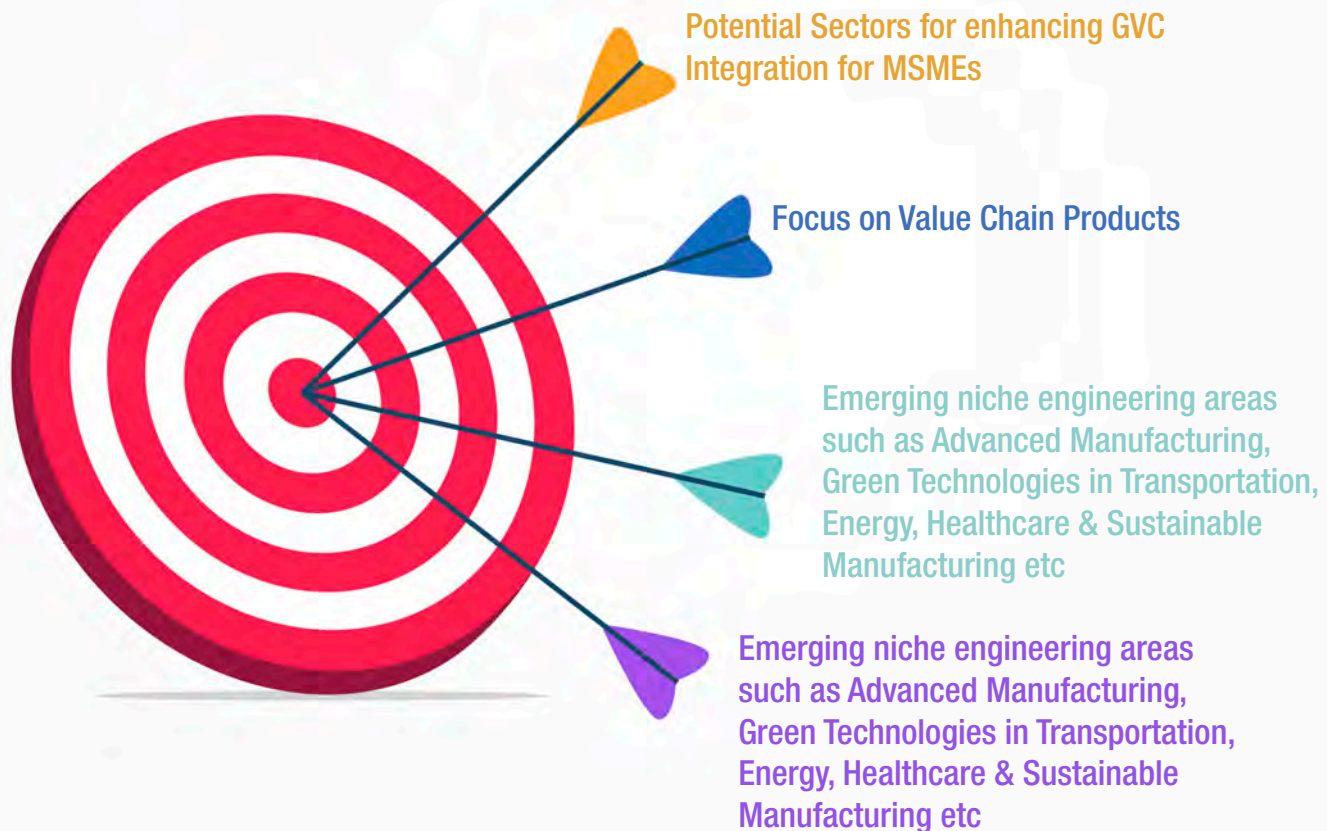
Potential Sectors for enhancing GVC Integration for MSMEs

Focus on Value Chain Products

Emerging niche engineering areas such as Advanced Manufacturing, Green Technologies in Transportation, Energy, Healthcare & Sustainable Manufacturing etc

Emerging niche engineering areas such as Advanced Manufacturing, Green Technologies in Transportation, Energy, Healthcare & Sustainable Manufacturing etc